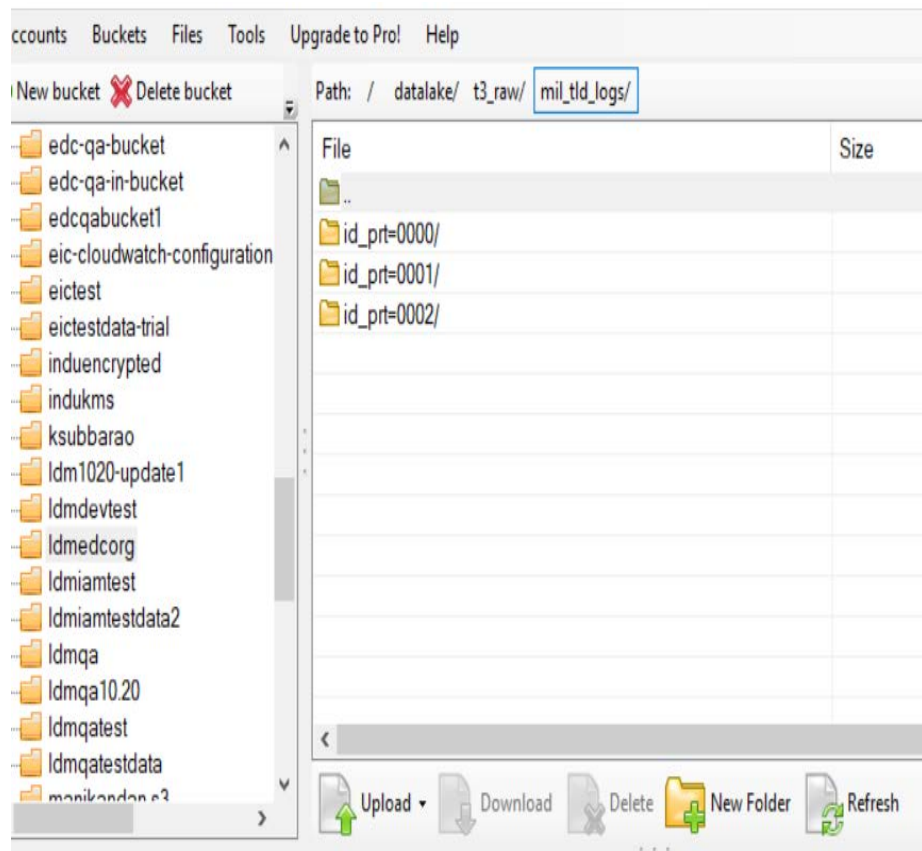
ccounts Buckets Files Tools Upgrade to Pro! Help

New bucket Delete bucket

Path: / datalake/ t3_raw/ mil_tld_logs/

edc-qa-bucket
edc-qa-in-bucket
edcqabucket1
eic-cloudwatch-configuration
eictest
eictestdata-trial
induencrypted
indukms
ksubbarao
ldm1020-update1
ldmdevtest
ldmedcorg
ldmiamtest
ldmiamtestdata2
ldmqa
ldmqa10.20
ldmqatest
ldmqatestdata
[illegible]

File | Size

..
id_prt=0000/
id_prt=0001/
id_prt=0002/

Upload Download Delete New Folder Refresh